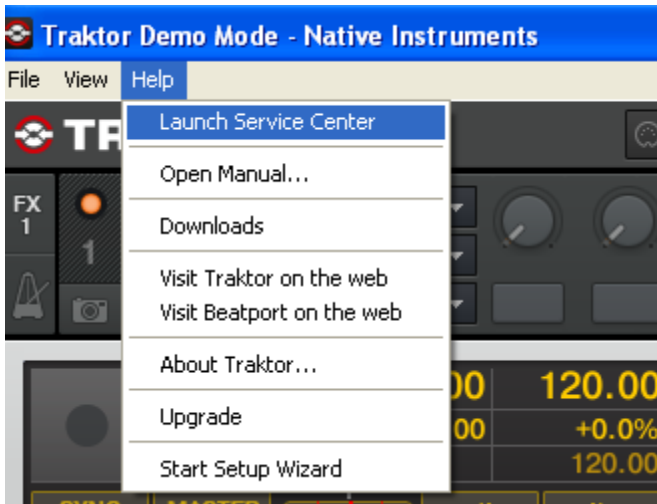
Traktor Demo Mode - Native Instruments

File View Help

TR

Launch Service Center

Open Manual...

Downloads

Visit Traktor on the web
Visit Beatport on the web

About Traktor...

Upgrade

Start Setup Wizard

FX 1

1

00 120.00
00 +0.0%
120.00